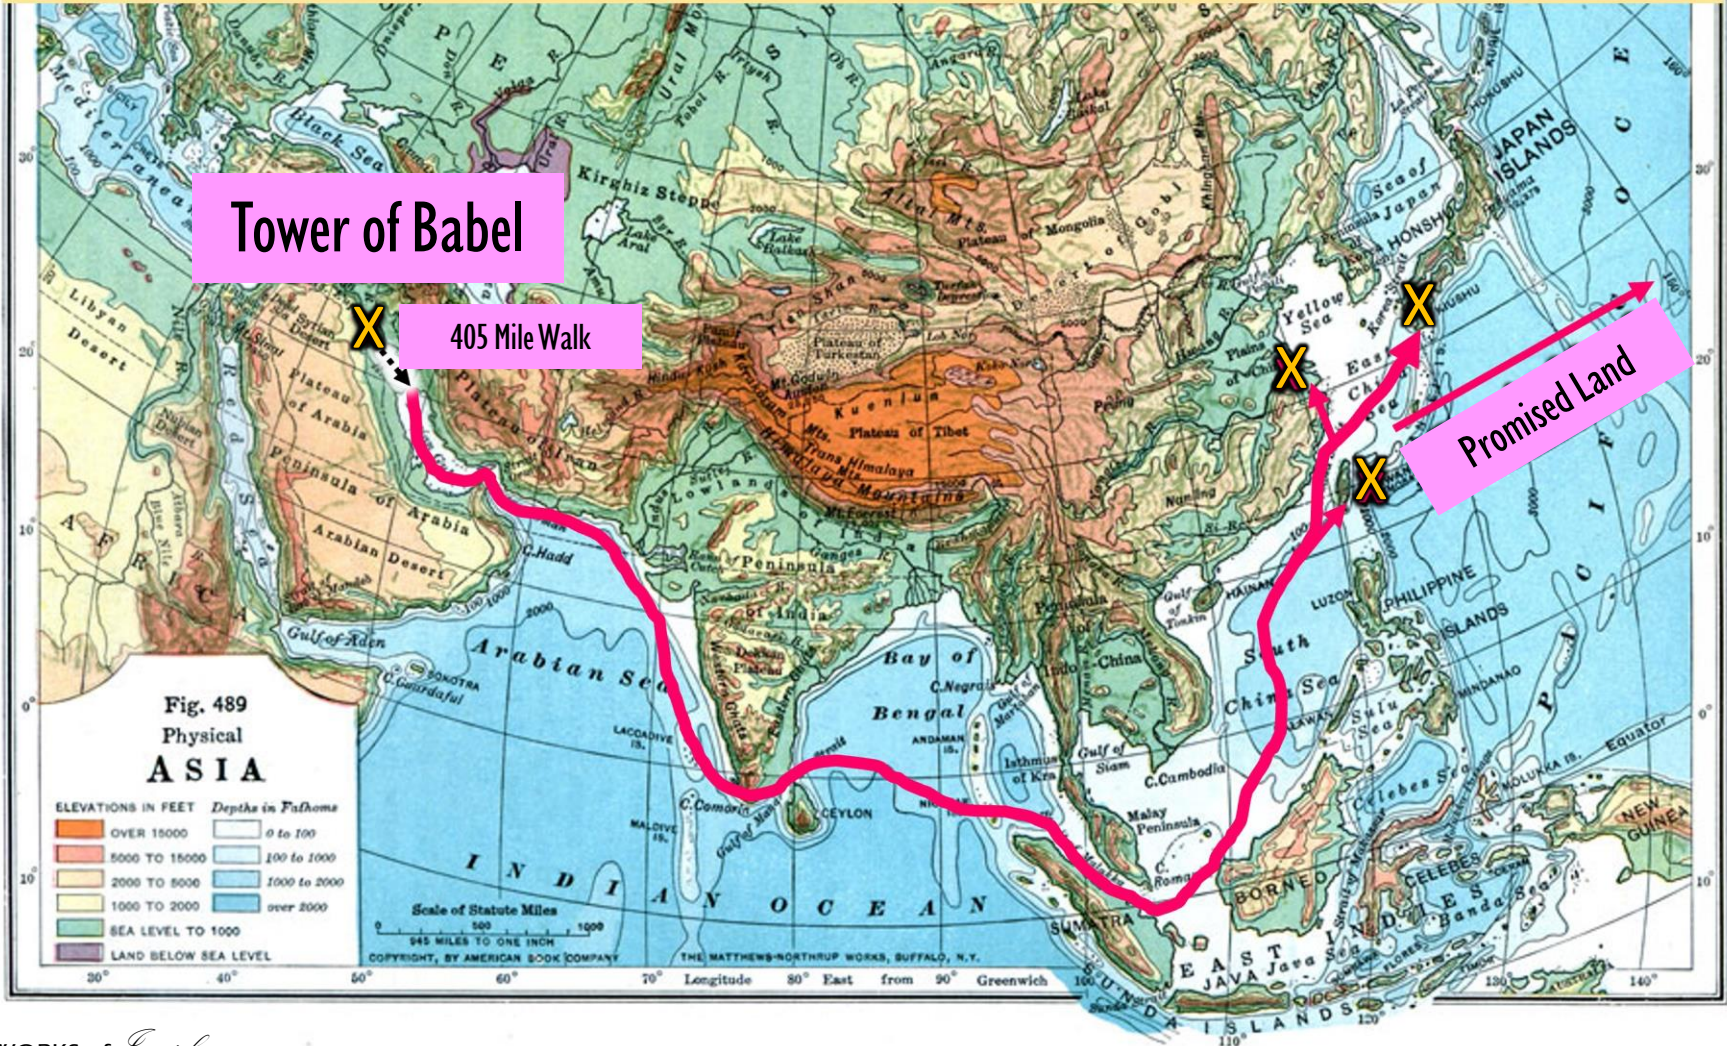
Tower of Babel

405 Mile Walk

Promised Land

X

X

X

X

Fig. 489
Physical
ASIA

ELEVATIONS IN FEET
OVER 15000
5000 TO 15000
2000 TO 5000
1000 TO 2000
SEA LEVEL TO 1000
LAND BELOW SEA LEVEL

Depths in Fathoms
0 to 100
100 to 1000
1000 to 2000
over 2000

Scale of Statute Miles
945 MILES TO ONE INCH

COPYRIGHT, BY AMERICAN BOOK COMPANY

THE MATTHEWS-NORTHRUP WORKS, BUFFALO, N.Y.

Longitude East from Greenwich

Mediterranean
Black Sea
Libyan Desert
Plateau of Arabia
Peninsula of Arabia
Arabian Desert
Syrian Desert
Kirghiz Steppe
Lake Aral
Lake Balkash
Altai Mts.
Plateau of Mongolia
Gobi
Plateau of Iran
Plateau of Tibet
Kuenlun Mts.
Himalaya Mts.
Lowlands
Peninsula of India
Arabian Sea
Bay of Bengal
Gulf of Aden
C.Guardaful
SOKOTRA
C.Hadd
C.Comorin
CEYLON
LACCADIVE IS.
MALDIVE IS.
ANDAMAN IS.
INDIAN OCEAN
Indo-China
Gulf of Siam
Isthmus of Kra
C.Cambodia
Malay Peninsula
SUMATRA
BORNEO
CELEBES
JAVA
EAST INDIES
Java Sea
Banda Sea
Celebes Sea
Sulu Sea
South China Sea
HAINAN
Gulf of Tonkin
LUZON
PHILIPPINE ISLANDS
MINDANAO
NEW GUINEA
MOLUKKA IS.
Equator
Yellow Sea
East China Sea
Sea of Japan
JAPAN ISLANDS
HONSHU
PACIFIC OCEAN
Nanking
Peking
Plains of China
AFRICA
Nubian Desert
Red Sea
Gulf of Manaar
Gulf of Martaban
Ganges
Indus
Plateau of Turkestan
Mt.Everest
Volga
Ural Mts.
Lake Baikal
SUNDA ISLANDS